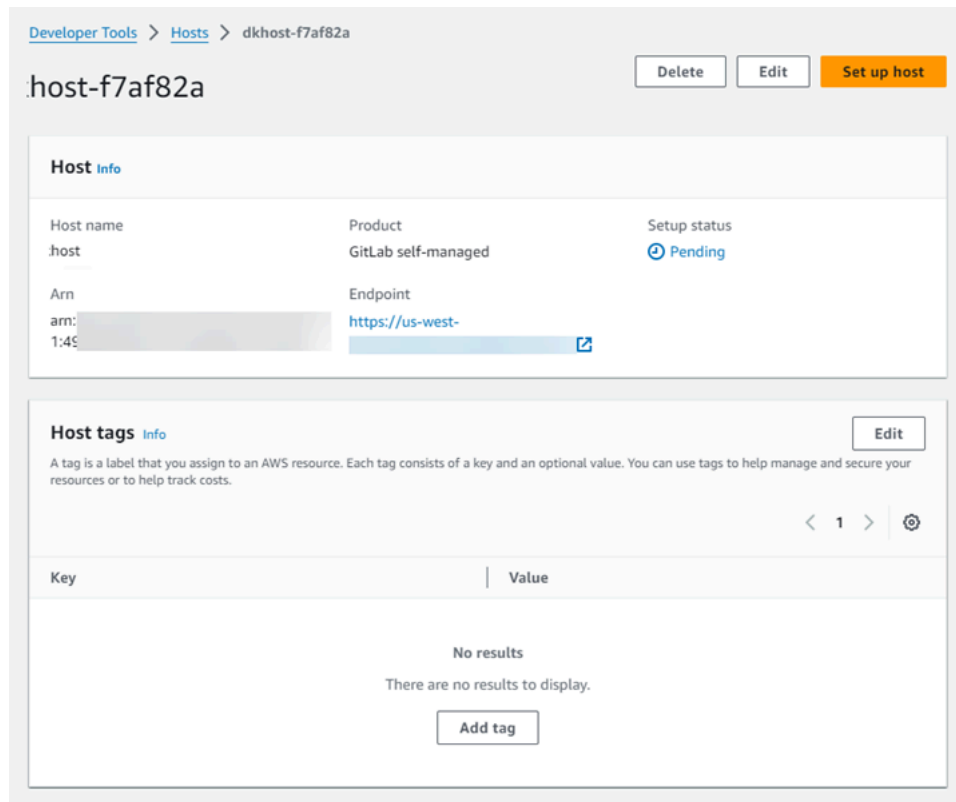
Developer Tools > Hosts > dkhost-f7af82a

:host-f7af82a

Delete Edit Set up host

Host Info

Host name
:host

Product
GitLab self-managed

Setup status
Pending

Arn
arn:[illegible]
1:4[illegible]

Endpoint
https://us-west-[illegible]

Host tags Info

Edit

A tag is a label that you assign to an AWS resource. Each tag consists of a key and an optional value. You can use tags to help manage and secure your resources or to help track costs.

< 1 >

| Key | Value |
|---|---|

No results

There are no results to display.

Add tag